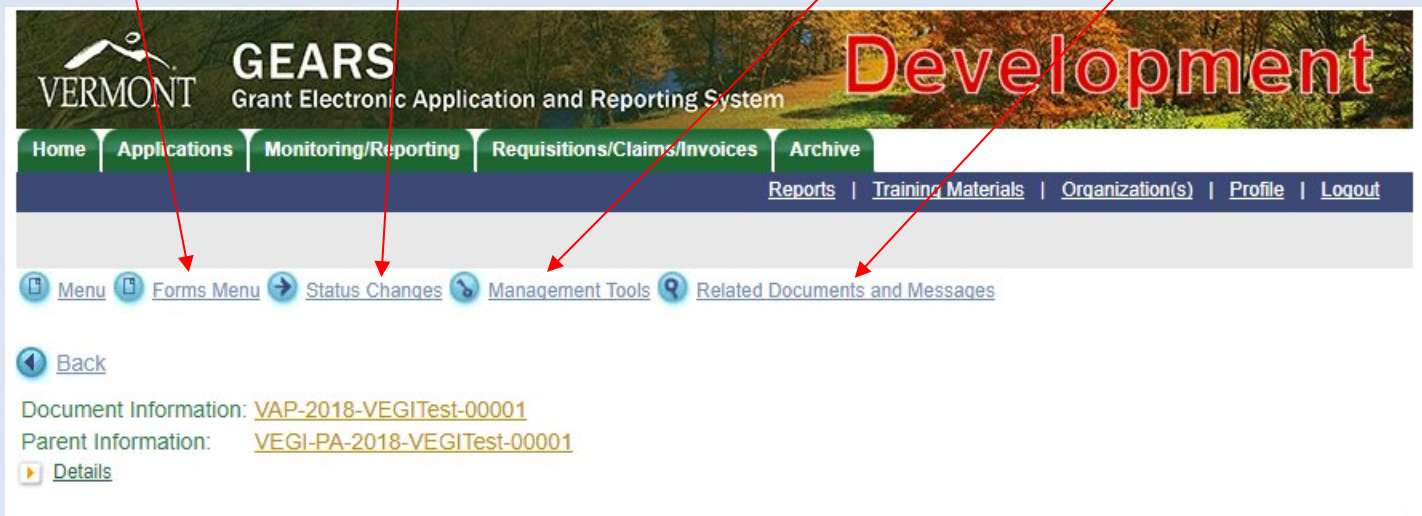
VERMONT GEARS
Grant Electronic Application and Reporting System
Development

Home | Applications | Monitoring/Reporting | Requisitions/Claims/Invoices | Archive

Reports | Training Materials | Organization(s) | Profile | Logout

Menu Forms Menu Status Changes Management Tools Related Documents and Messages

Back

Document Information: VAP-2018-VEGITest-00001
Parent Information: VEGI-PA-2018-VEGITest-00001
Details